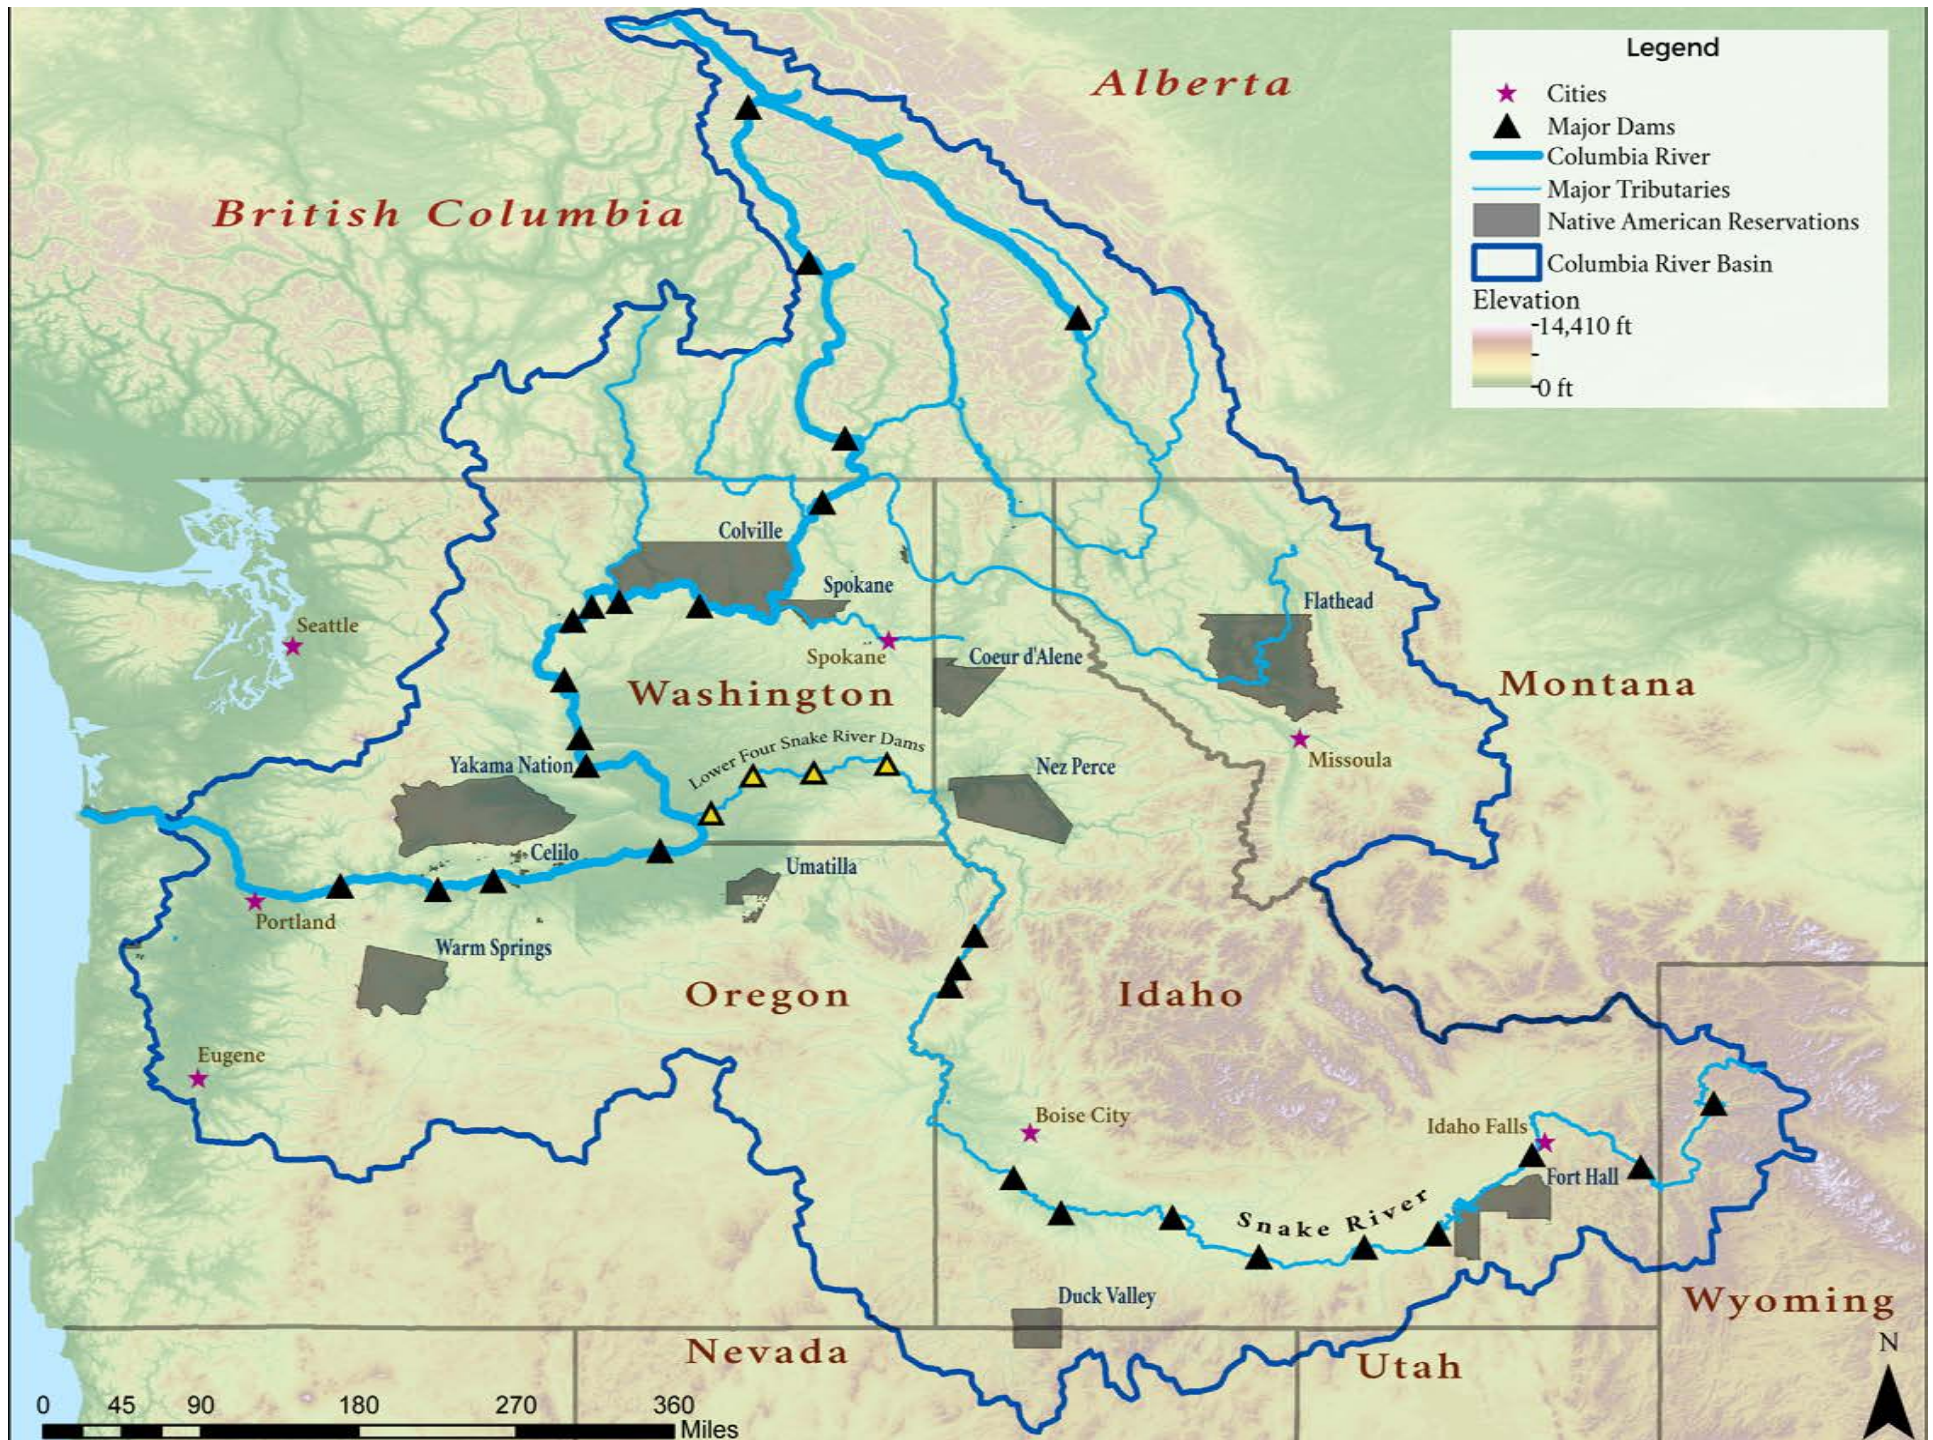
Legend
Cities
Major Dams
Columbia River
Major Tributaries
Native American Reservations
Columbia River Basin
Elevation
14,410 ft
0 ft

Alberta
British Columbia
Colville
Spokane
Seattle
Spokane
Coeur d'Alene
Flathead
Washington
Montana
Lower Four Snake River Dams
Yakama Nation
Nez Perce
Missoula
Celilo
Umatilla
Portland
Warm Springs
Oregon
Idaho
Eugene
Boise City
Idaho Falls
Fort Hall
Snake River
Duck Valley
Wyoming
Nevada
Utah
N
0 45 90 180 270 360 Miles